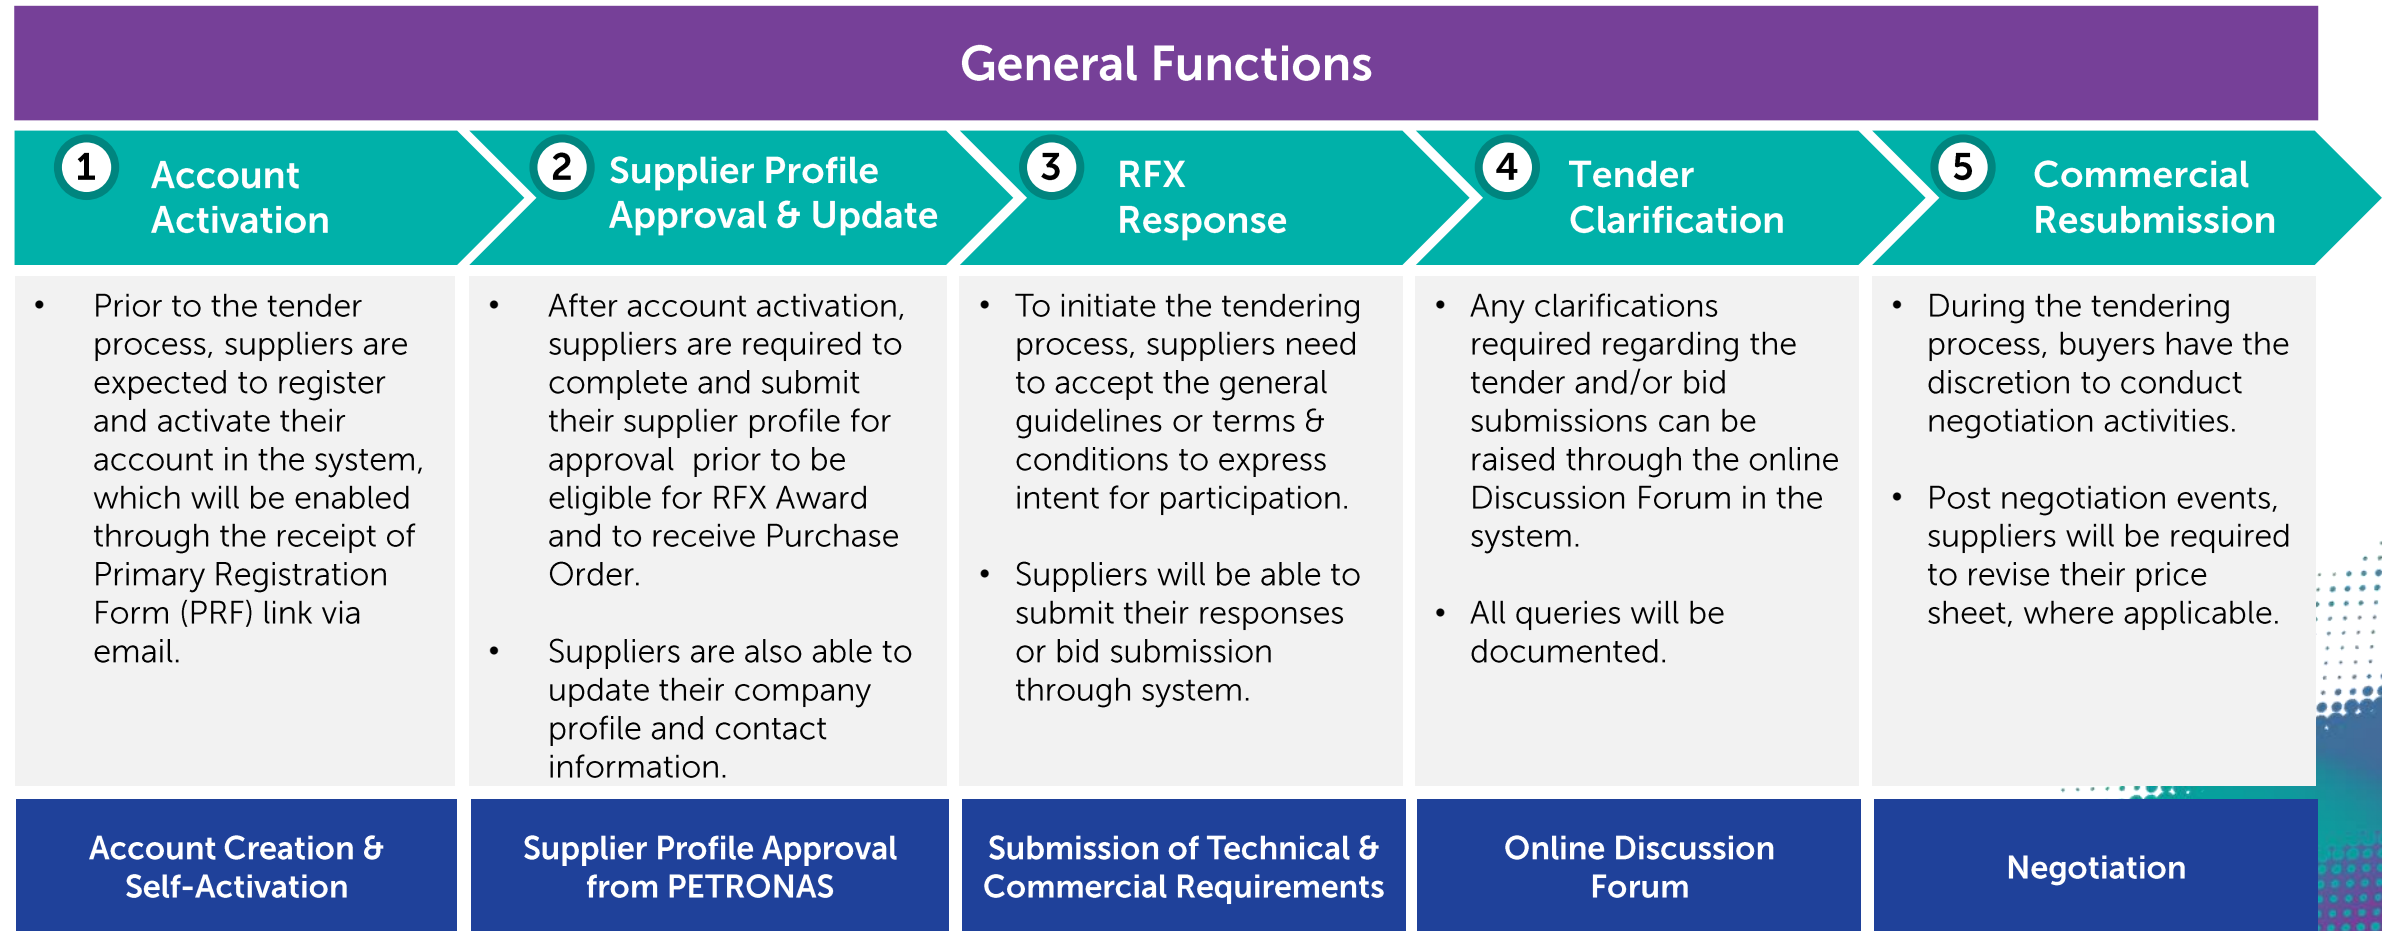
General Functions

1 Account Activation

2 Supplier Profile Approval & Update

3 RFX Response

4 Tender Clarification

5 Commercial Resubmission

- Prior to the tender process, suppliers are expected to register and activate their account in the system, which will be enabled through the receipt of Primary Registration Form (PRF) link via email.

- After account activation, suppliers are required to complete and submit their supplier profile for approval prior to be eligible for RFX Award and to receive Purchase Order.
- Suppliers are also able to update their company profile and contact information.

- To initiate the tendering process, suppliers need to accept the general guidelines or terms & conditions to express intent for participation.
- Suppliers will be able to submit their responses or bid submission through system.

- Any clarifications required regarding the tender and/or bid submissions can be raised through the online Discussion Forum in the system.
- All queries will be documented.

- During the tendering process, buyers have the discretion to conduct negotiation activities.
- Post negotiation events, suppliers will be required to revise their price sheet, where applicable.

Account Creation & Self-Activation

Supplier Profile Approval from PETRONAS

Submission of Technical & Commercial Requirements

Online Discussion Forum

Negotiation